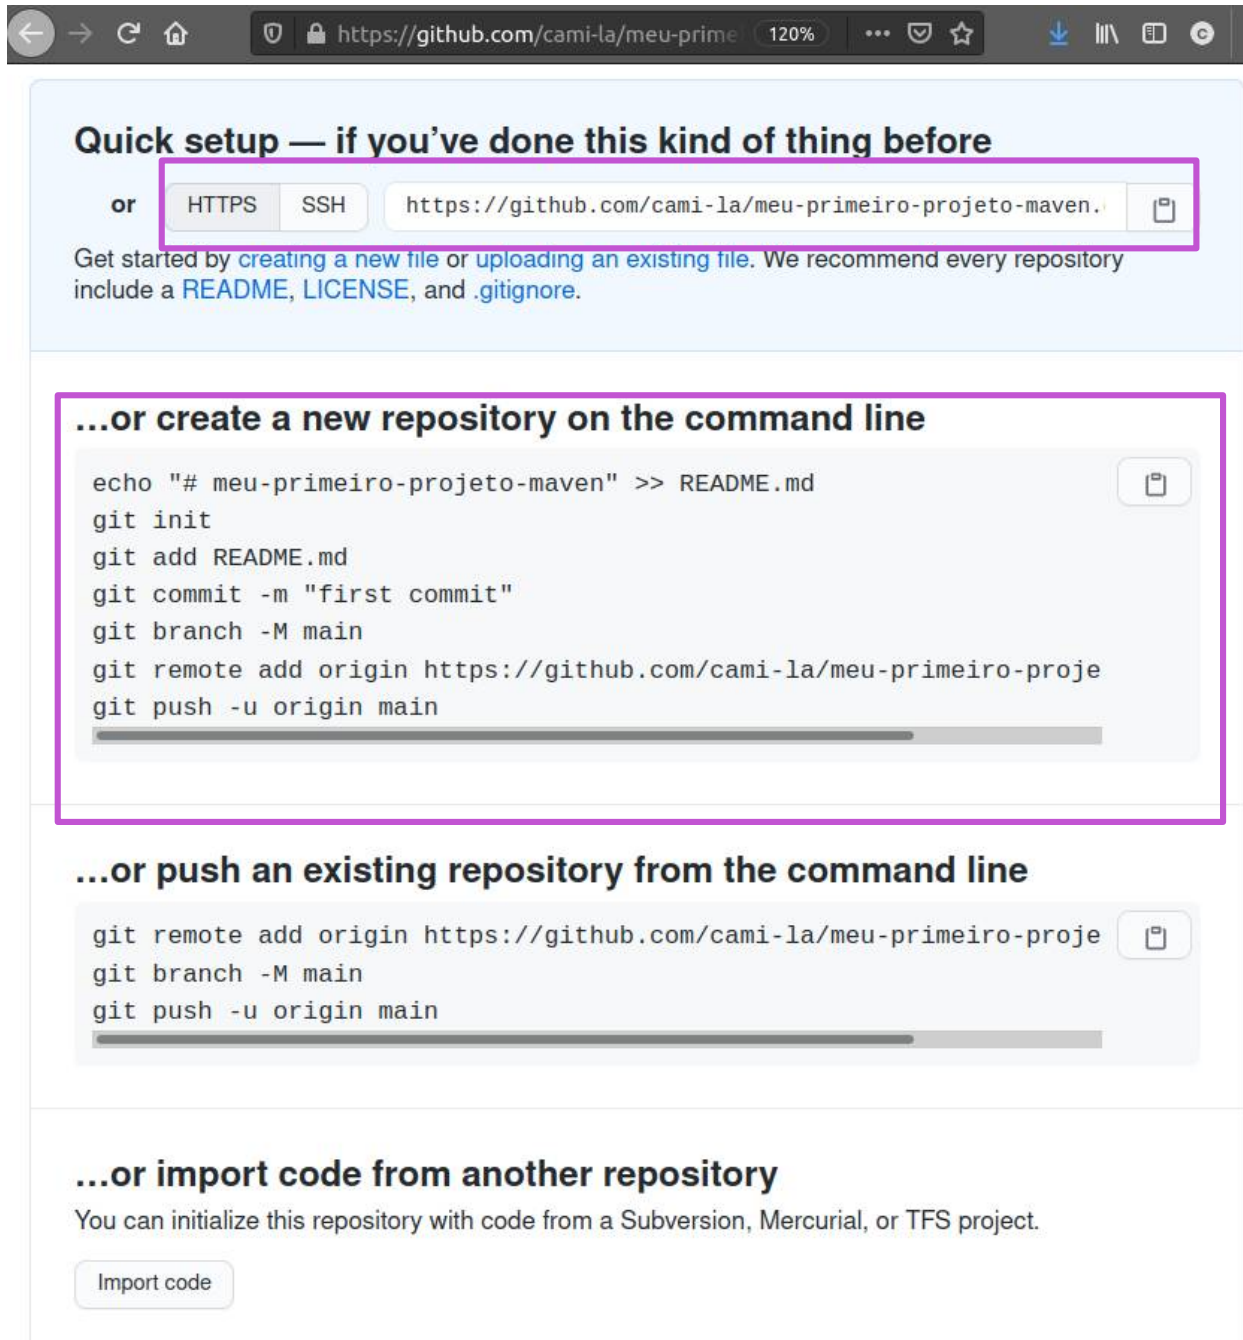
https://github.com/cami-la/meu-prime 120% •••

Quick setup — if you've done this kind of thing before

or HTTPS SSH https://github.com/cami-la/meu-primeiro-projeto-maven.

Get started by creating a new file or uploading an existing file. We recommend every repository include a README, LICENSE, and .gitignore.

...or create a new repository on the command line

echo "# meu-primeiro-projeto-maven" >> README.md
git init
git add README.md
git commit -m "first commit"
git branch -M main
git remote add origin https://github.com/cami-la/meu-primeiro-proje
git push -u origin main

...or push an existing repository from the command line

git remote add origin https://github.com/cami-la/meu-primeiro-proje
git branch -M main
git push -u origin main

...or import code from another repository

You can initialize this repository with code from a Subversion, Mercurial, or TFS project.

Import code